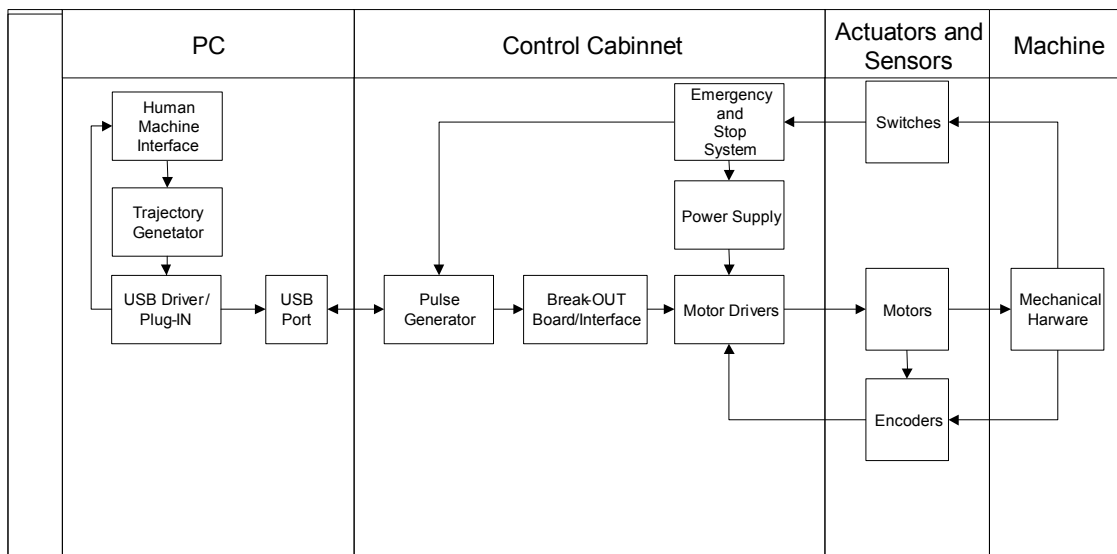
PC

Control Cabinnet

Actuators and Sensors

Machine

Human Machine Interface

Trajectory Genetator

USB Driver/ Plug-IN

USB Port

Emergency and Stop System

Power Supply

Pulse Generator

Break-OUT Board/Interface

Motor Drivers

Switches

Motors

Encoders

Mechanical Harware